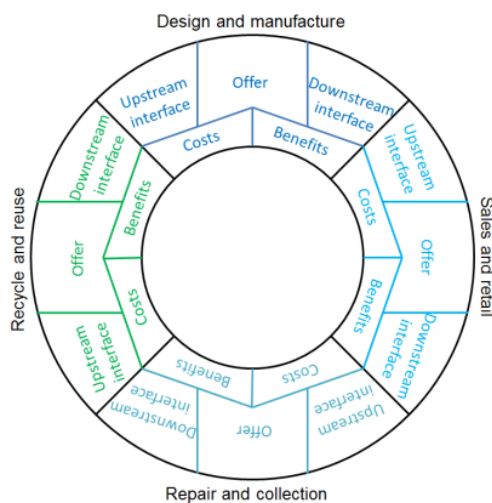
Design and manufacture

Upstream interface
Offer
Downstream interface
Costs
Benefits

Sales and retail

Upstream interface
Costs
Offer
Benefits
Downstream interface

Repair and collection

Upstream interface
Costs
Offer
Benefits
Downstream interface

Recycle and reuse

Upstream interface
Costs
Offer
Benefits
Downstream interface